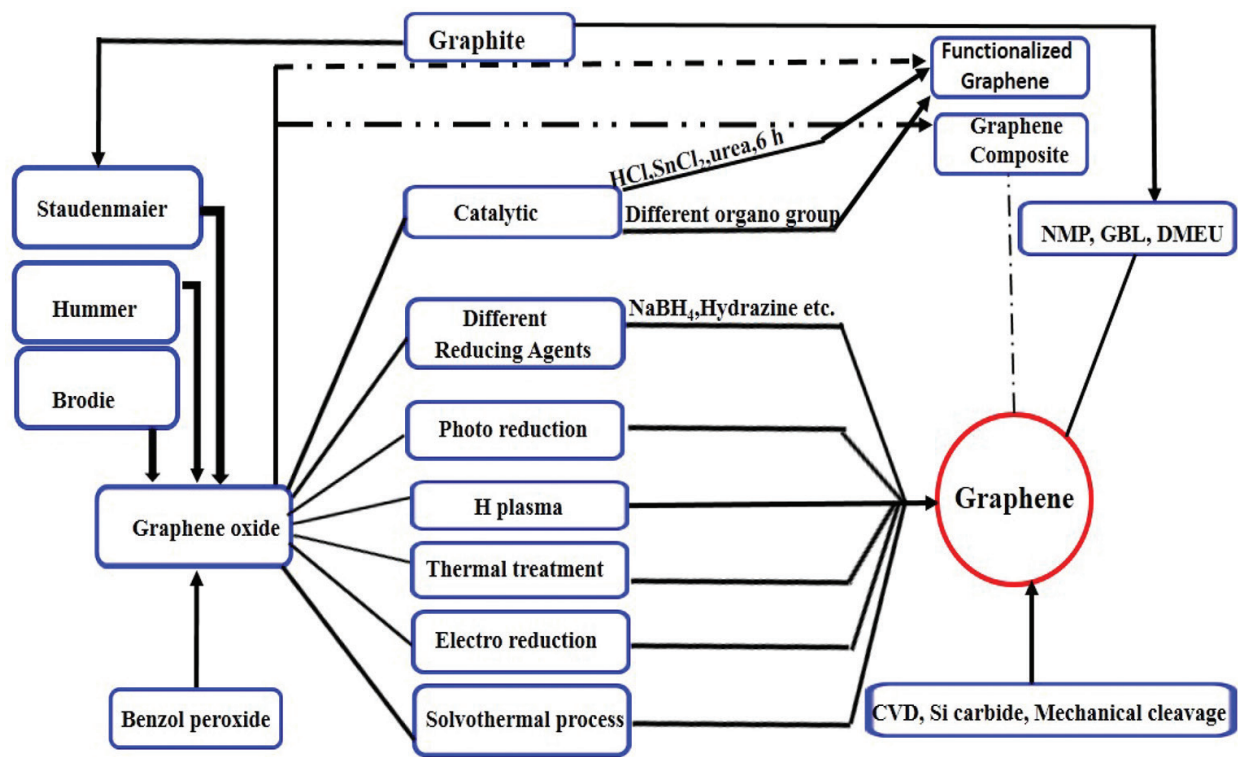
Graphite

Functionalized Graphene

Graphene Composite

Staudenmaier

Hummer

Brodie

Graphene oxide

Benzol peroxide

$HCl, SnCl_2, urea, 6\ h$

Catalytic

Different organo group

NMP, GBL, DMEU

Different Reducing Agents

$NaBH_4$,Hydrazine etc.

Photo reduction

H plasma

Thermal treatment

Electro reduction

Solvothermal process

Graphene

CVD, Si carbide, Mechanical cleavage